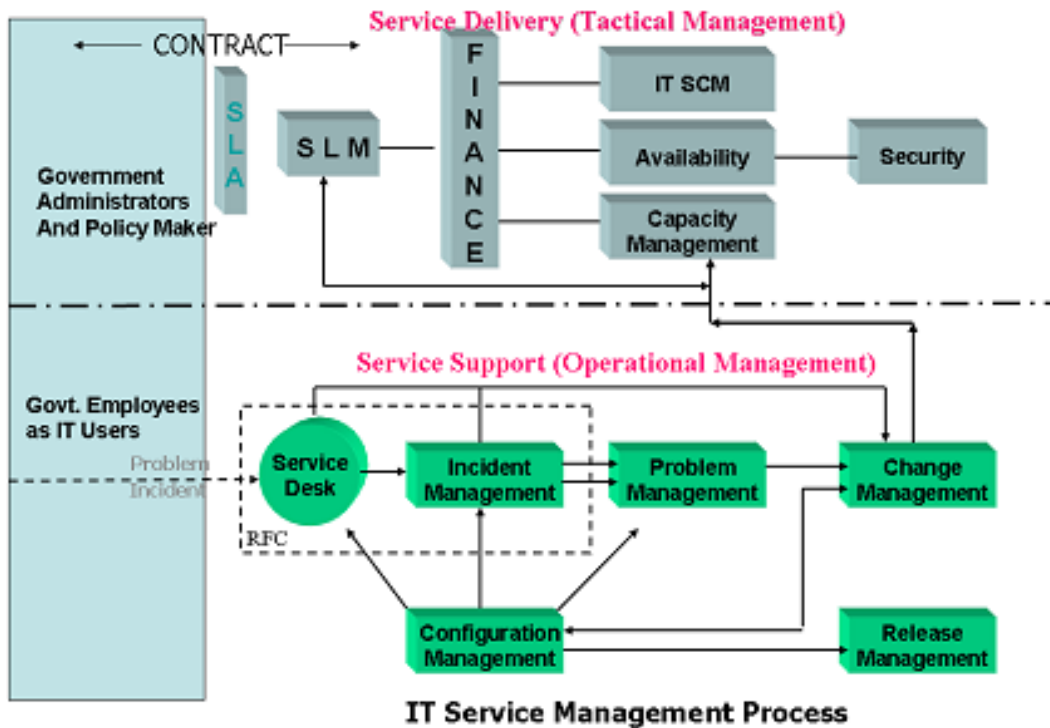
CONTRACT

Service Delivery (Tactical Management)

SLA

S L M

FINANCE

IT SCM

Availability

Security

Capacity Management

Government Administrators And Policy Maker

Service Support (Operational Management)

Govt. Employees as IT Users

Problem

Incident

Service Desk

RFC

Incident Management

Problem Management

Change Management

Configuration Management

Release Management

IT Service Management Process